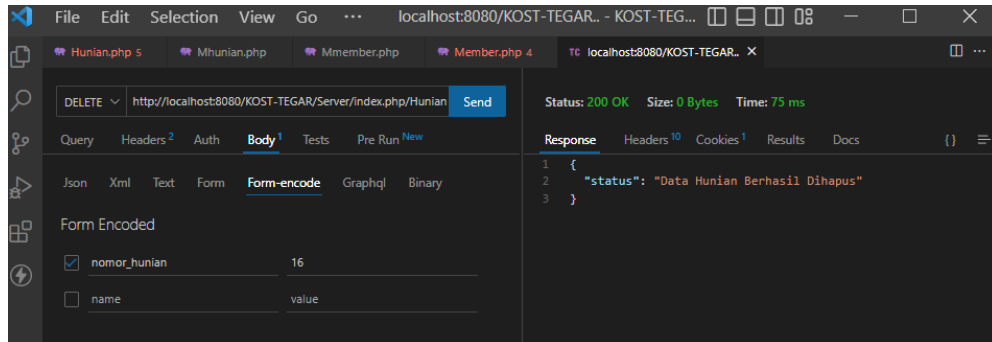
File Edit Selection View Go ··· localhost:8080/KOST-TEGAR.. - KOST-TEG...

Hunian.php 5 | Mhunian.php | Mmember.php | Member.php 4 | TC localhost:8080/KOST-TEGAR.. ×

DELETE | http://localhost:8080/KOST-TEGAR/Server/index.php/Hunian | Send

Query | Headers 2 | Auth | Body 1 | Tests | Pre Run New

Json | Xml | Text | Form | Form-encode | Graphql | Binary

Form Encoded

| | |
|---|---|
| nomor_hunian | 16 |
| name | value |

Status: 200 OK Size: 0 Bytes Time: 75 ms

Response | Headers 10 | Cookies 1 | Results | Docs | {}

1 {
2 "status": "Data Hunian Berhasil Dihapus"
3 }